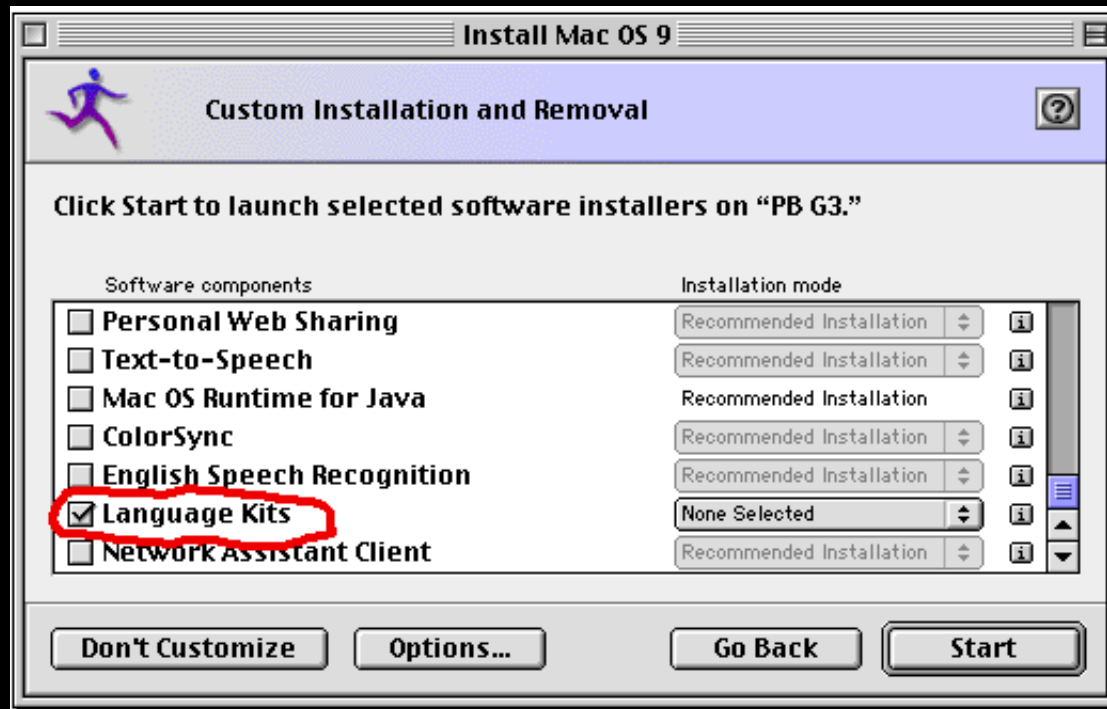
Install Mac OS 9

Custom Installation and Removal

?

Click Start to launch selected software installers on "PB G3."

| Software components | Installation mode | |
|---|---|---|
| Personal Web Sharing | Recommended Installation | i |
| Text-to-Speech | Recommended Installation | i |
| Mac OS Runtime for Java | Recommended Installation | i |
| ColorSync | Recommended Installation | i |
| English Speech Recognition | Recommended Installation | i |
| Language Kits | None Selected | i |
| Network Assistant Client | Recommended Installation | i |

Don't Customize

Options...

Go Back

Start